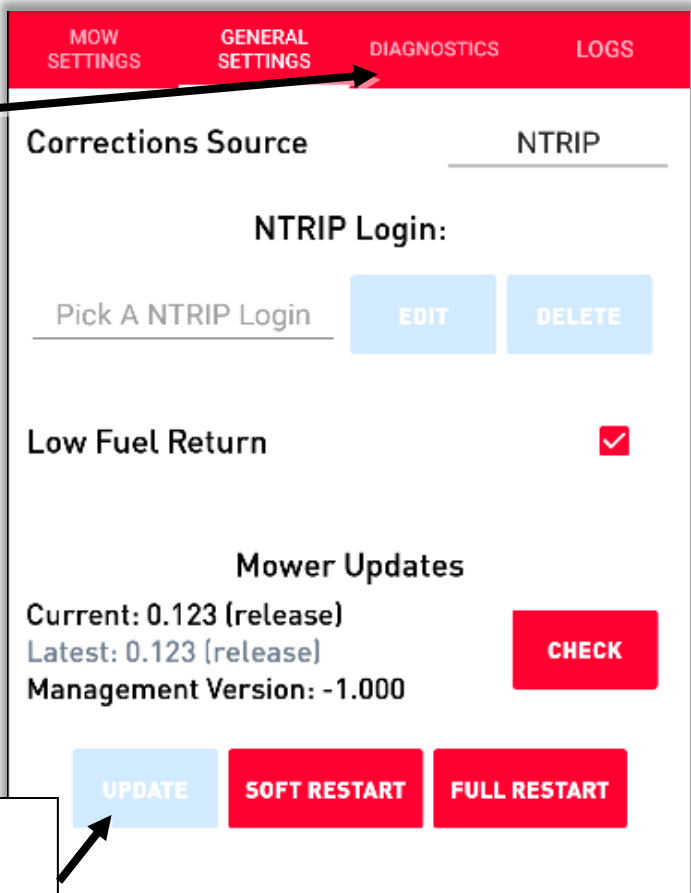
MOW SETTINGS

GENERAL SETTINGS

DIAGNOSTICS

LOGS

Corrections Source

NTRIP

NTRIP Login:

Pick A NTRIP Login

EDIT

DELETE

Low Fuel Return

Mower Updates

Current: 0.123 (release)
Latest: 0.123 (release)
Management Version: -1.000

CHECK

UPDATE

SOFT RESTART

FULL RESTART